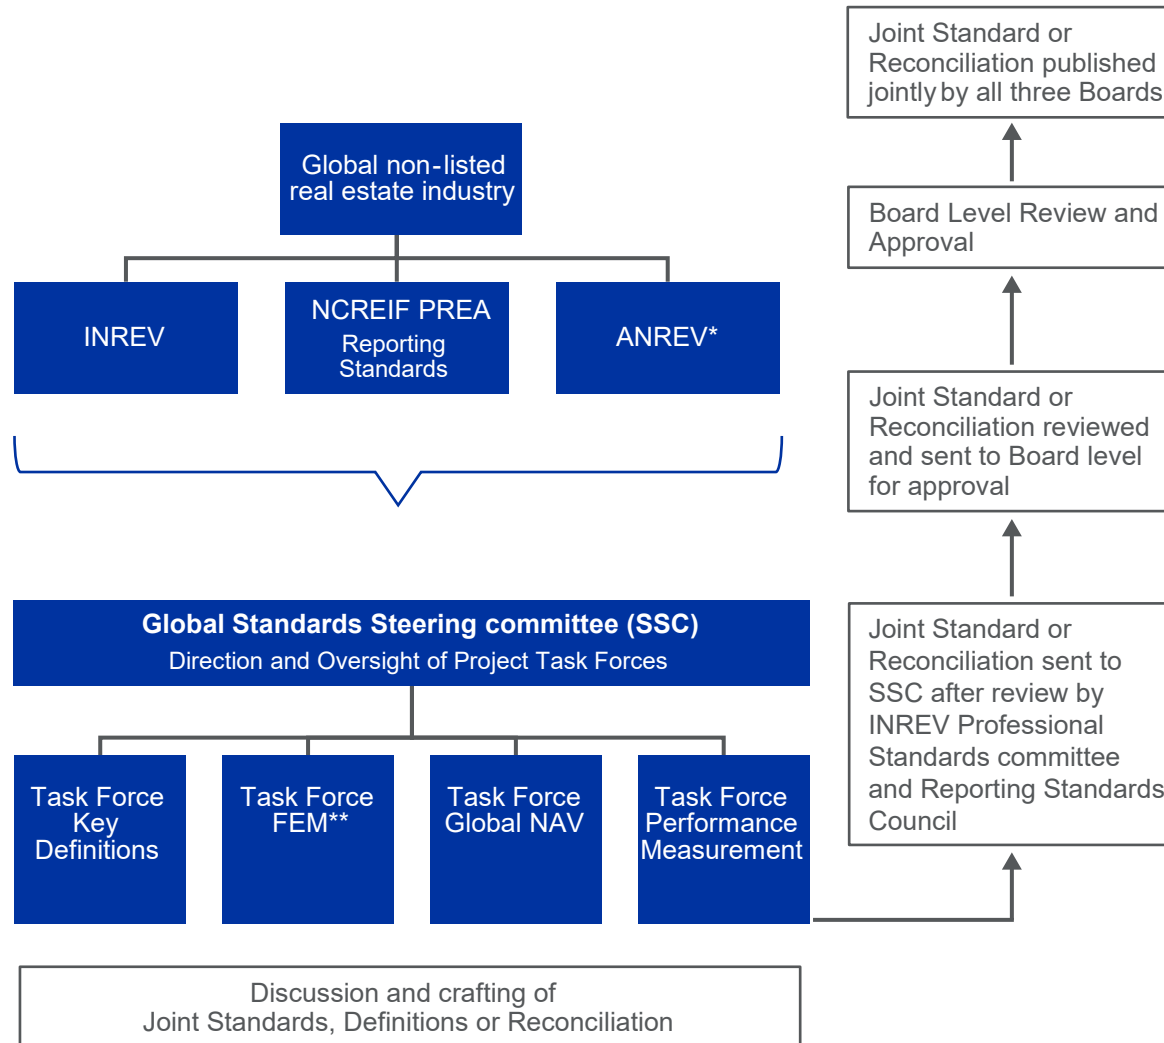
Global non-listed real estate industry

INREV

NCREIF PREA Reporting Standards

ANREV*

Global Standards Steering committee (SSC)
Direction and Oversight of Project Task Forces

Task Force Key Definitions

Task Force FEM**

Task Force Global NAV

Task Force Performance Measurement

Discussion and crafting of Joint Standards, Definitions or Reconciliation

Joint Standard or Reconciliation sent to SSC after review by INREV Professional Standards committee and Reporting Standards Council

Joint Standard or Reconciliation reviewed and sent to Board level for approval

Board Level Review and Approval

Joint Standard or Reconciliation published jointly by all three Boards